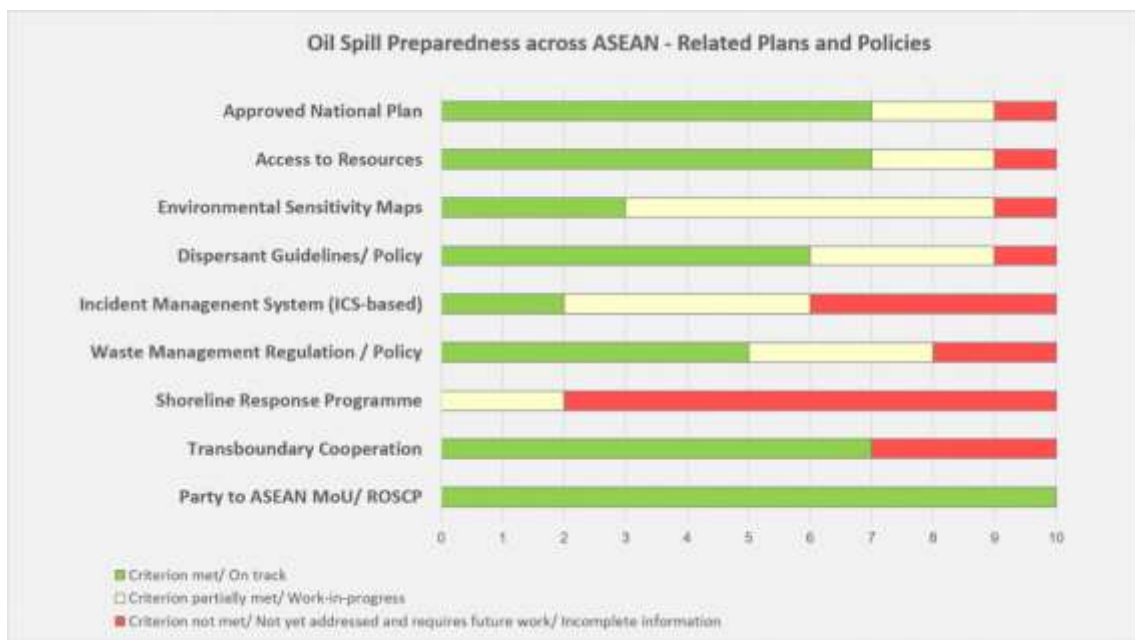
Oil Spill Preparedness across ASEAN - Related Plans and Policies

Approved National Plan
Access to Resources
Environmental Sensitivity Maps
Dispersant Guidelines/ Policy
Incident Managenent System (ICS-based)
Waste Management Regulation / Policy
Shoreline Response Programme
Transboundary Cooperation
Party to ASEAN MoU/ ROSCP

0 1 2 3 4 5 6 7 8 9 10

Criterion met/ On track
Criterion partially met/ Work-in-progress
Criterion not met/ Not yet addressed and requires future work/ Incomplete information